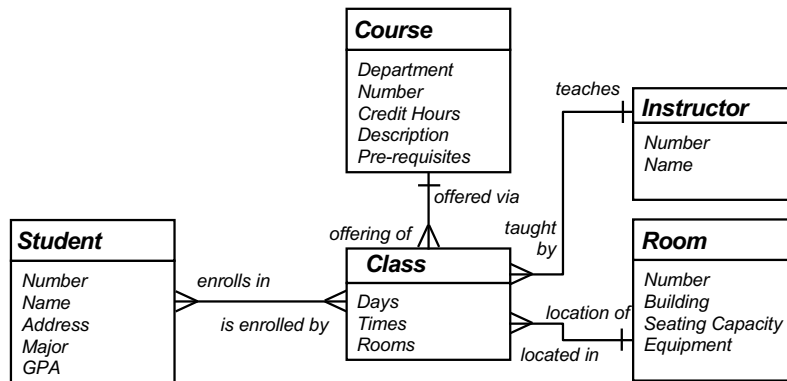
Course
Department
Number
Credit Hours
Description
Pre-requisites

teaches

Instructor
Number
Name

offered via

offering of

taught by

Student
Number
Name
Address
Major
GPA

enrolls in

is enrolled by

Class
Days
Times
Rooms

location of

located in

Room
Number
Building
Seating Capacity
Equipment